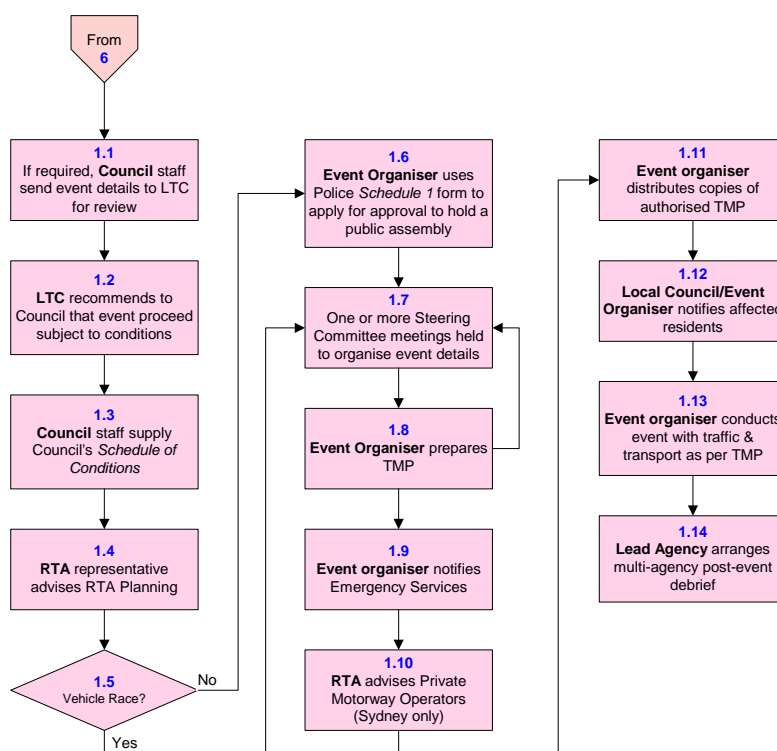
From
6

1.1
If required, **Council** staff send event details to LTC for review

1.2
**LTC** recommends to Council that event proceed subject to conditions

1.3
**Council** staff supply Council's *Schedule of Conditions*

1.4
**RTA** representative advises RTA Planning

1.5
Vehicle Race?

No

Yes

1.6
**Event Organiser** uses Police *Schedule 1* form to apply for approval to hold a public assembly

1.7
One or more Steering Committee meetings held to organise event details

1.8
**Event Organiser** prepares TMP

1.9
**Event organiser** notifies Emergency Services

1.10
**RTA** advises Private Motorway Operators (Sydney only)

1.11
**Event organiser** distributes copies of authorised TMP

1.12
**Local Council/Event Organiser** notifies affected residents

1.13
**Event organiser** conducts event with traffic & transport as per TMP

1.14
**Lead Agency** arranges multi-agency post-event debrief